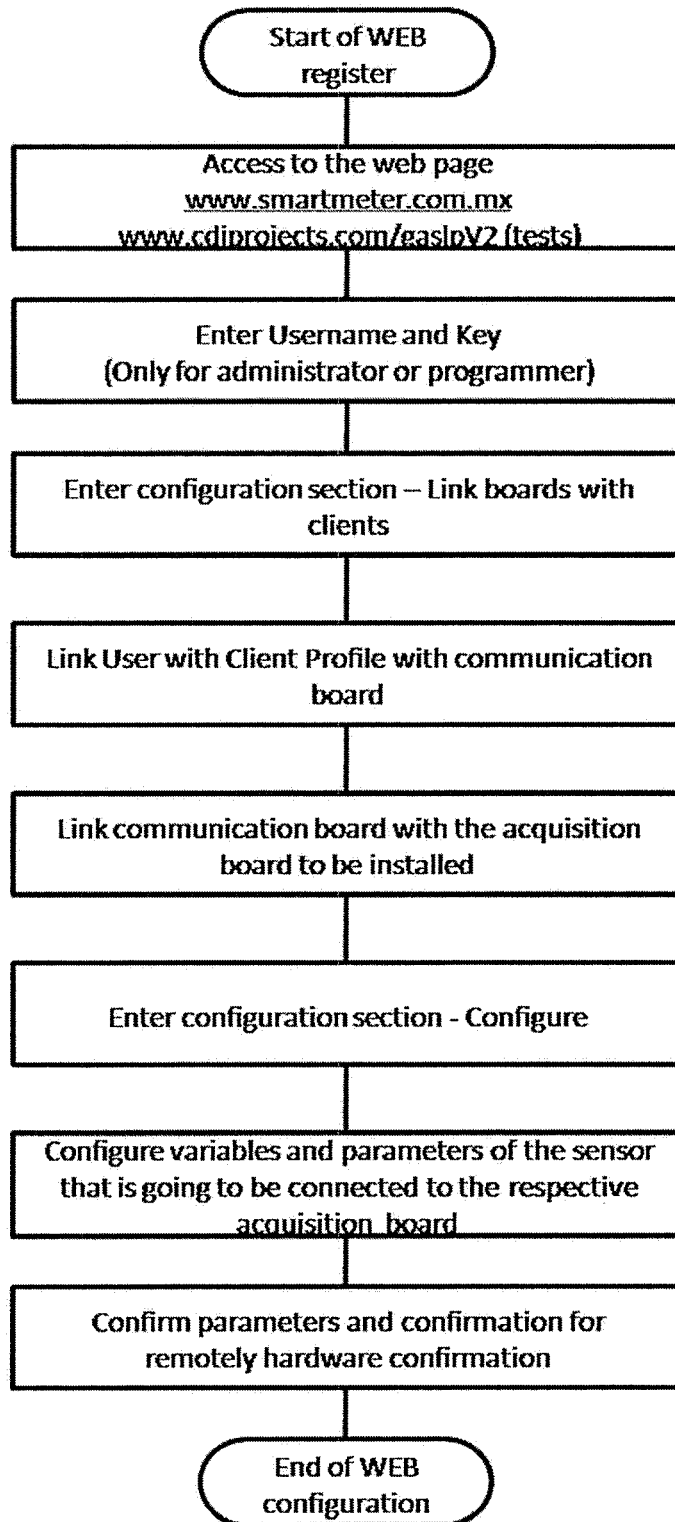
Start of WEB register

Access to the web page
www.smartmeter.com.mx
www.cdiprojects.com/gaslpV2 (tests)

Enter Username and Key
(Only for administrator or programmer)

Enter configuration section -- Link boards with clients

Link User with Client Profile with communication board

Link communication board with the acquisition board to be installed

Enter configuration section - Configure

Configure variables and parameters of the sensor that is going to be connected to the respective acquisition board

Confirm parameters and confirmation for remotely hardware confirmation

End of WEB configuration